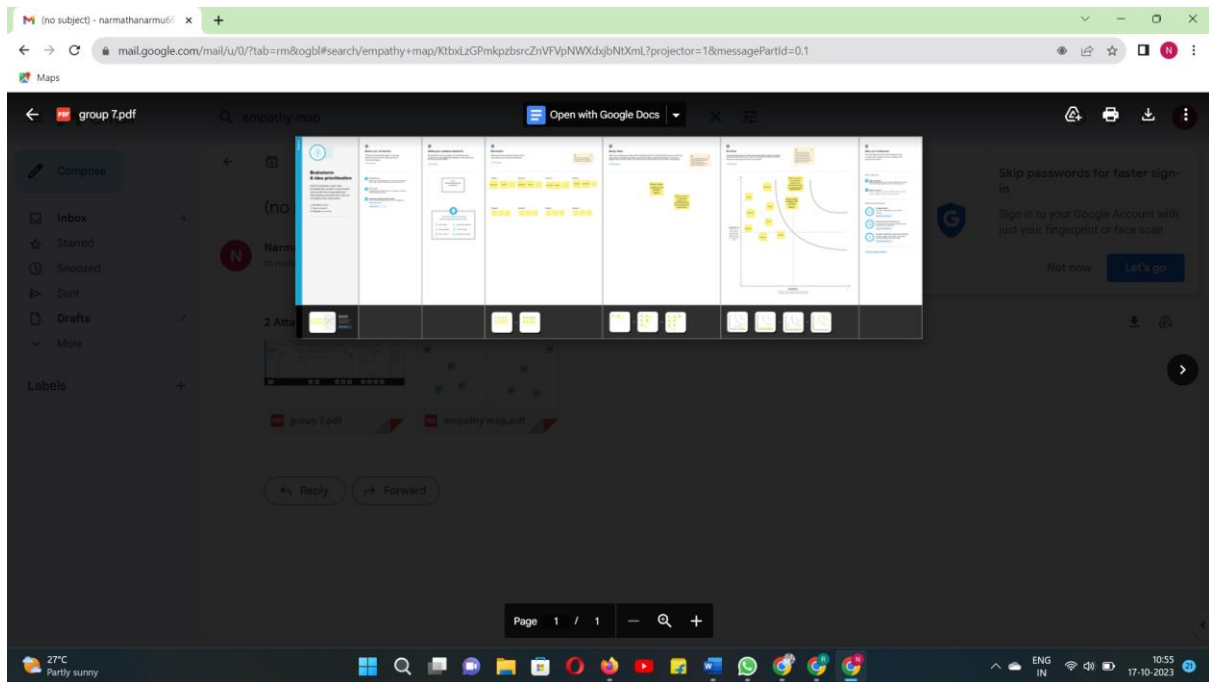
(no subject) - narmathanarmu6 ×

mail.google.com/mail/u/0/?tab=rm&ogbl#search/empathy+map/KtbxLzGPmkpzbsrcZnVFVpNWXdxjbNtXmL?projector=1&messagePartId=0.1

Maps

group 7.pdf

empathy map

Open with Google Docs

Compose

Inbox

Starred

Snoozed

Sent

Drafts

More

Labels

(no

Narm

Brainstorm & idea prioritization

2 Atta

group 7.pdf

empathy map.pdf

Reply

Forward

Skip passwords for faster sign-in

Sign in to your Google Account with just your fingerprint or face scan

Not now

Let's go

Page 1 / 1

27°C
Partly sunny

ENG
IN

10:55
17-10-2023